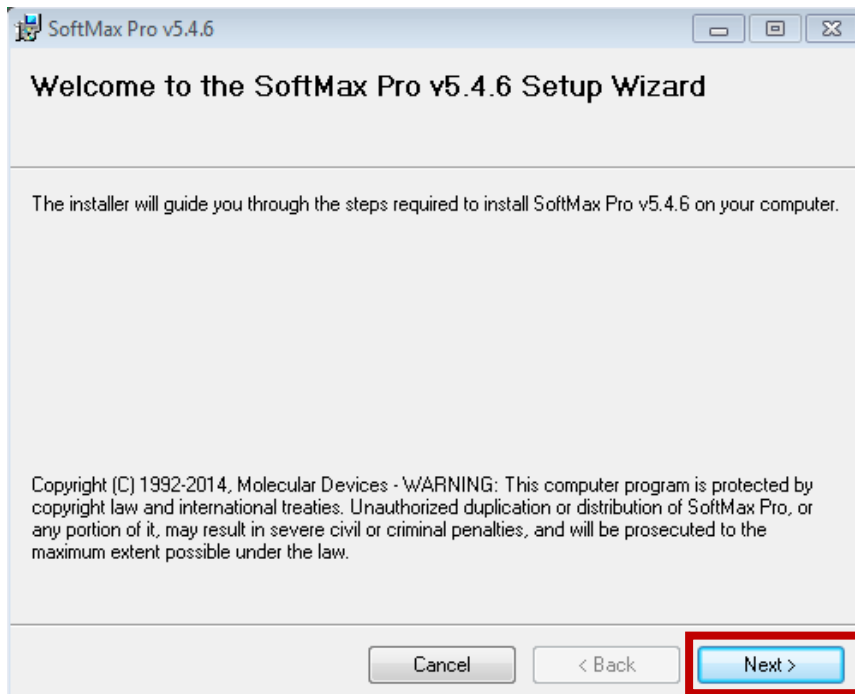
SoftMax Pro v5.4.6

Welcome to the SoftMax Pro v5.4.6 Setup Wizard

The installer will guide you through the steps required to install SoftMax Pro v5.4.6 on your computer.

Copyright (C) 1992-2014, Molecular Devices - WARNING: This computer program is protected by copyright law and international treaties. Unauthorized duplication or distribution of SoftMax Pro, or any portion of it, may result in severe civil or criminal penalties, and will be prosecuted to the maximum extent possible under the law.

Cancel
< Back
Next >